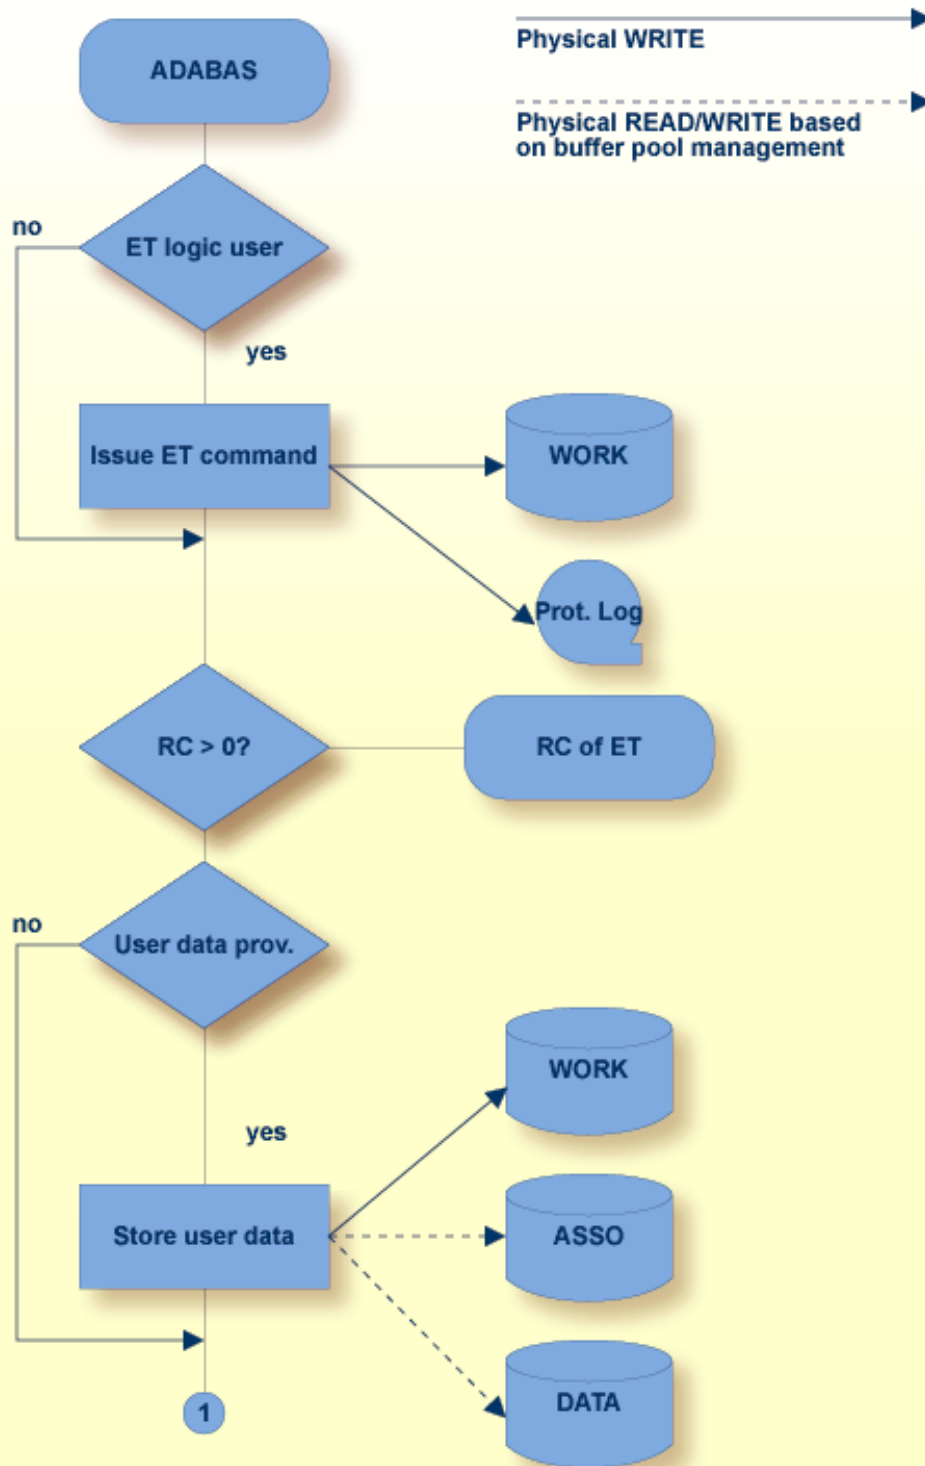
Physical WRITE

Physical READ/WRITE based on buffer pool management

ADABAS

ET logic user

no

yes

Issue ET command

WORK

Prot. Log

RC > 0?

RC of ET

User data prov.

no

yes

Store user data

WORK

ASSO

DATA

1